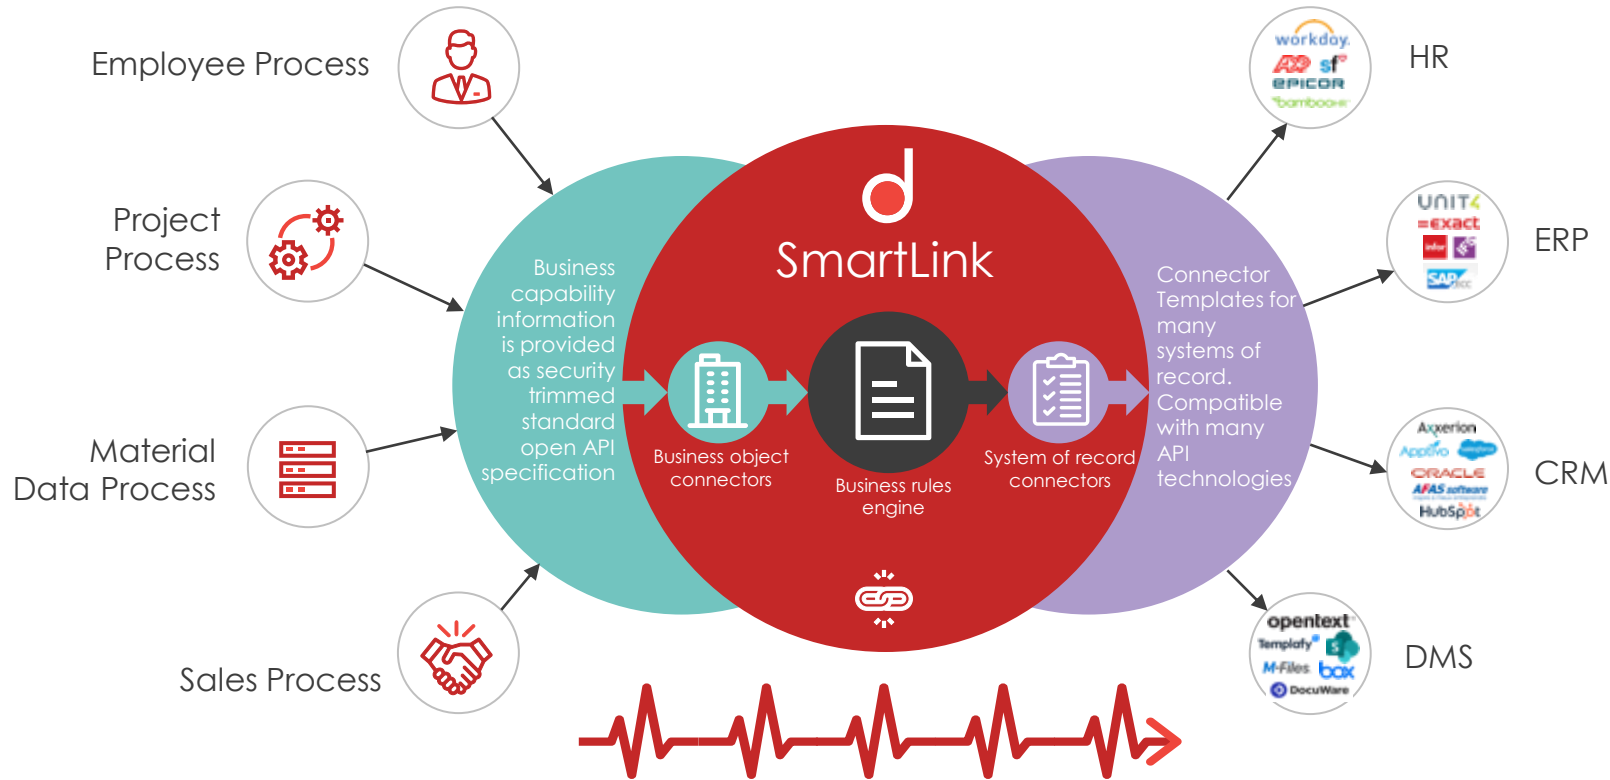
Employee Process

Project Process

Material Data Process

Sales Process

SmartLink

Business capability information is provided as security trimmed standard open API specification

Business object connectors

Business rules engine

System of record connectors

Connector Templates for many systems of record. Compatible with many API technologies

workday. ADP sf EPICOR bamboohr

HR

UNIT4 =exact infor SAP

ERP

Axxerion Apptivo salesforce ORACLE AFAS software HubSpot

CRM

opentext Templafy M-Files box DocuWare

DMS